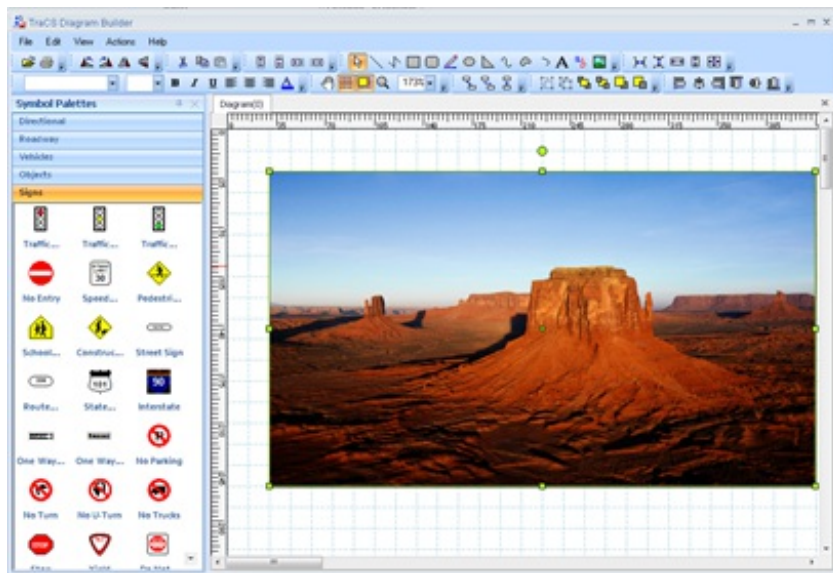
TraCS Diagram Builder

File Edit View Actions Help

Symbol Palettes

Directional

Roadway

Vehicles

Objects

Signs

Traffic...
Traffic...
Traffic...

No Entry
Speed...
Pedestri...

School...
Constru...
Street Sign

Route...
State...
Interstate

One Way...
One Way...
No Parking

No Turn
No U-Turn
No Trucks

Diagram(0)

173%